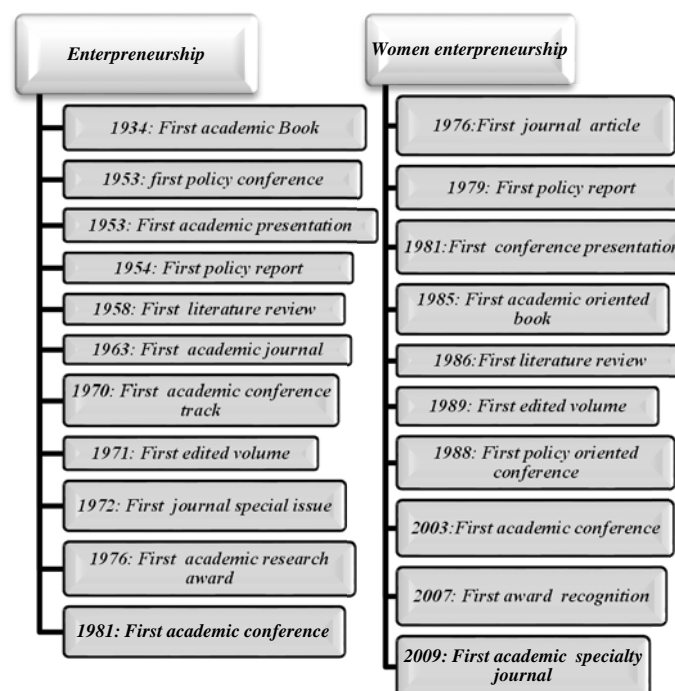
Enterpreneurship

1934: First academic Book

1953: first policy conference

1953: First academic presentation

1954: First policy report

1958: First literature review

1963: First academic journal

1970: First academic conference track

1971: First edited volume

1972: First journal special issue

1976: First academic research award

1981: First academic conference

Women enterpreneurship

1976:First journal article

1979: First policy report

1981:First conference presentation

1985: First academic oriented book

1986:First literature review

1989: First edited volume

1988: First policy oriented conference

2003:First academic conference

2007: First award recognition

2009: First academic specialty journal